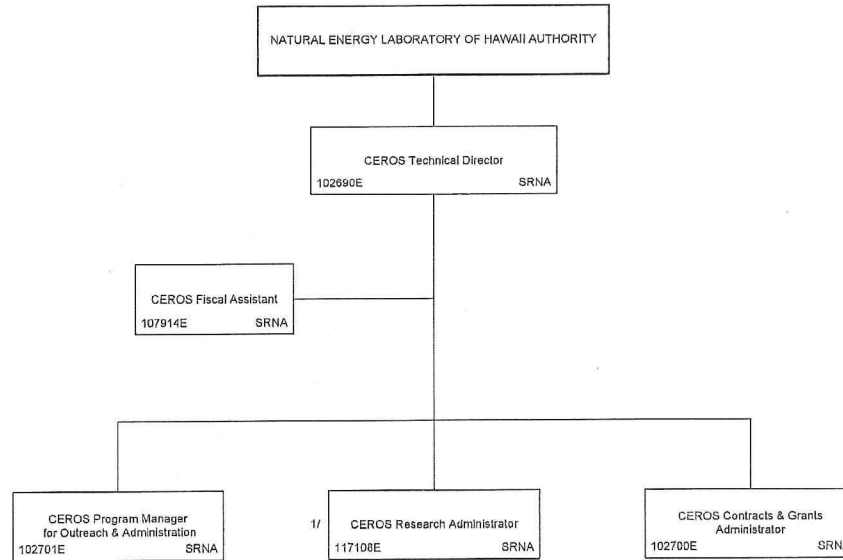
NATURAL ENERGY LABORATORY OF HAWAII AUTHORITY

CEROS Technical Director
102690E SRNA

CEROS Fiscal Assistant
107914E SRNA

CEROS Program Manager for Outreach & Administration
102701E SRNA

1/ CEROS Research Administrator
117108E SRNA

CEROS Contracts & Grants Administrator
102700E SRN